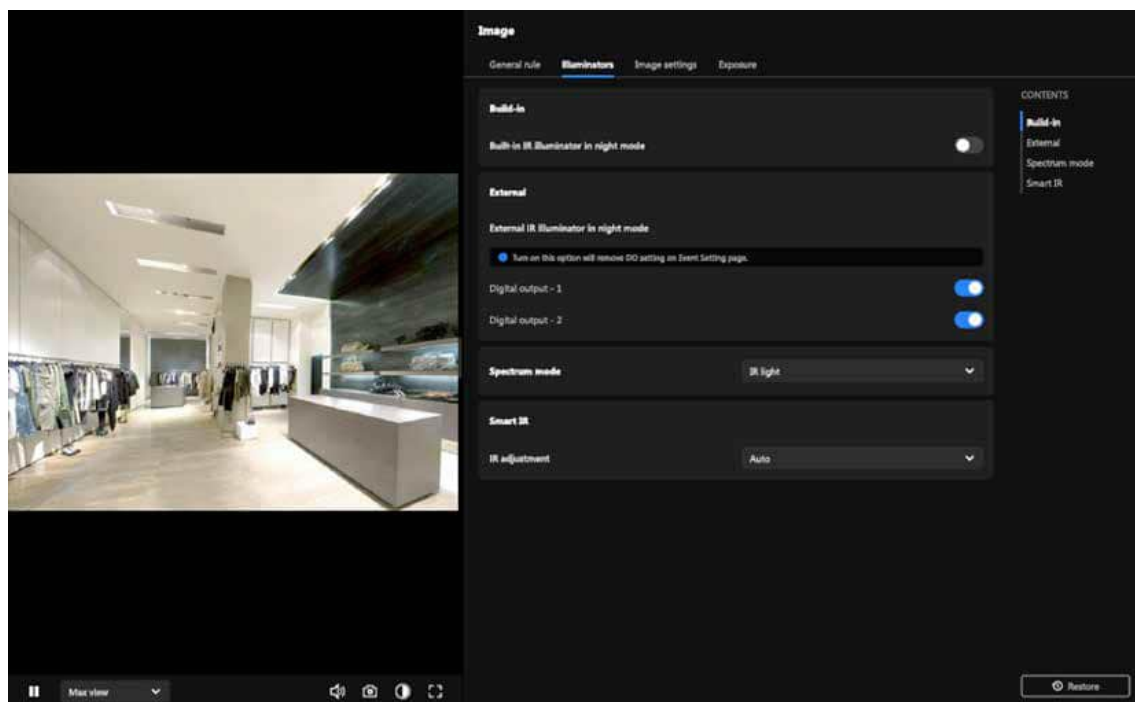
Image

General rule Illuminators Image settings Exposure

Build-in

Built-in IR illuminator in night mode

External

External IR illuminator in night mode

Turn on this option will remove DO setting on Event Setting page.

Digital output - 1

Digital output - 2

Spectrum mode IR light

Smart IR

IR adjustment Auto

CONTENTS

Build-in

External

Spectrum mode

Smart IR

Max view

Restore